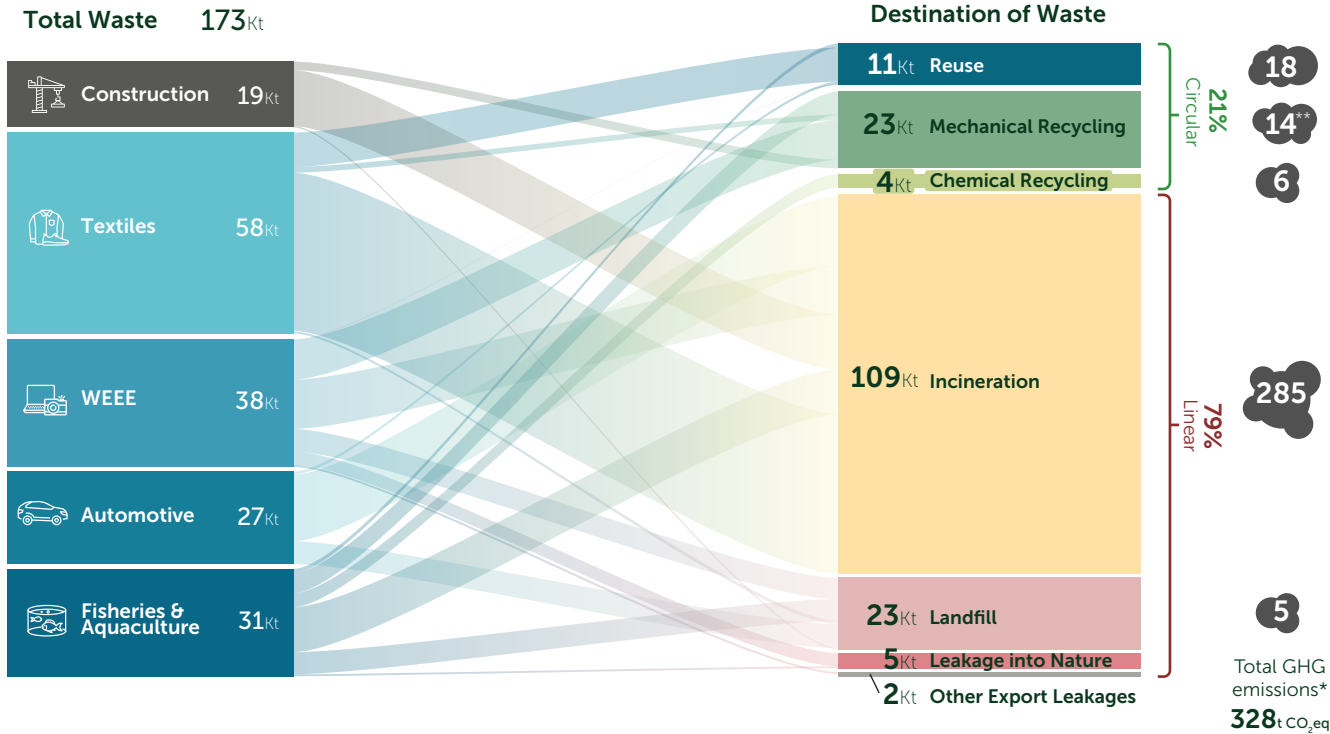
Total Waste 173Kt

Construction 19Kt

Textiles 58Kt

WEEE 38Kt

Automotive 27Kt

Fisheries & Aquaculture 31Kt

Destination of Waste

11Kt Reuse

23Kt Mechanical Recycling

4Kt Chemical Recycling

109Kt Incineration

23Kt Landfill

5Kt Leakage into Nature

2Kt Other Export Leakages

21% Circular

79% Linear

18

14**

6

285

5

Total GHG emissions*

328t $CO_2$eq